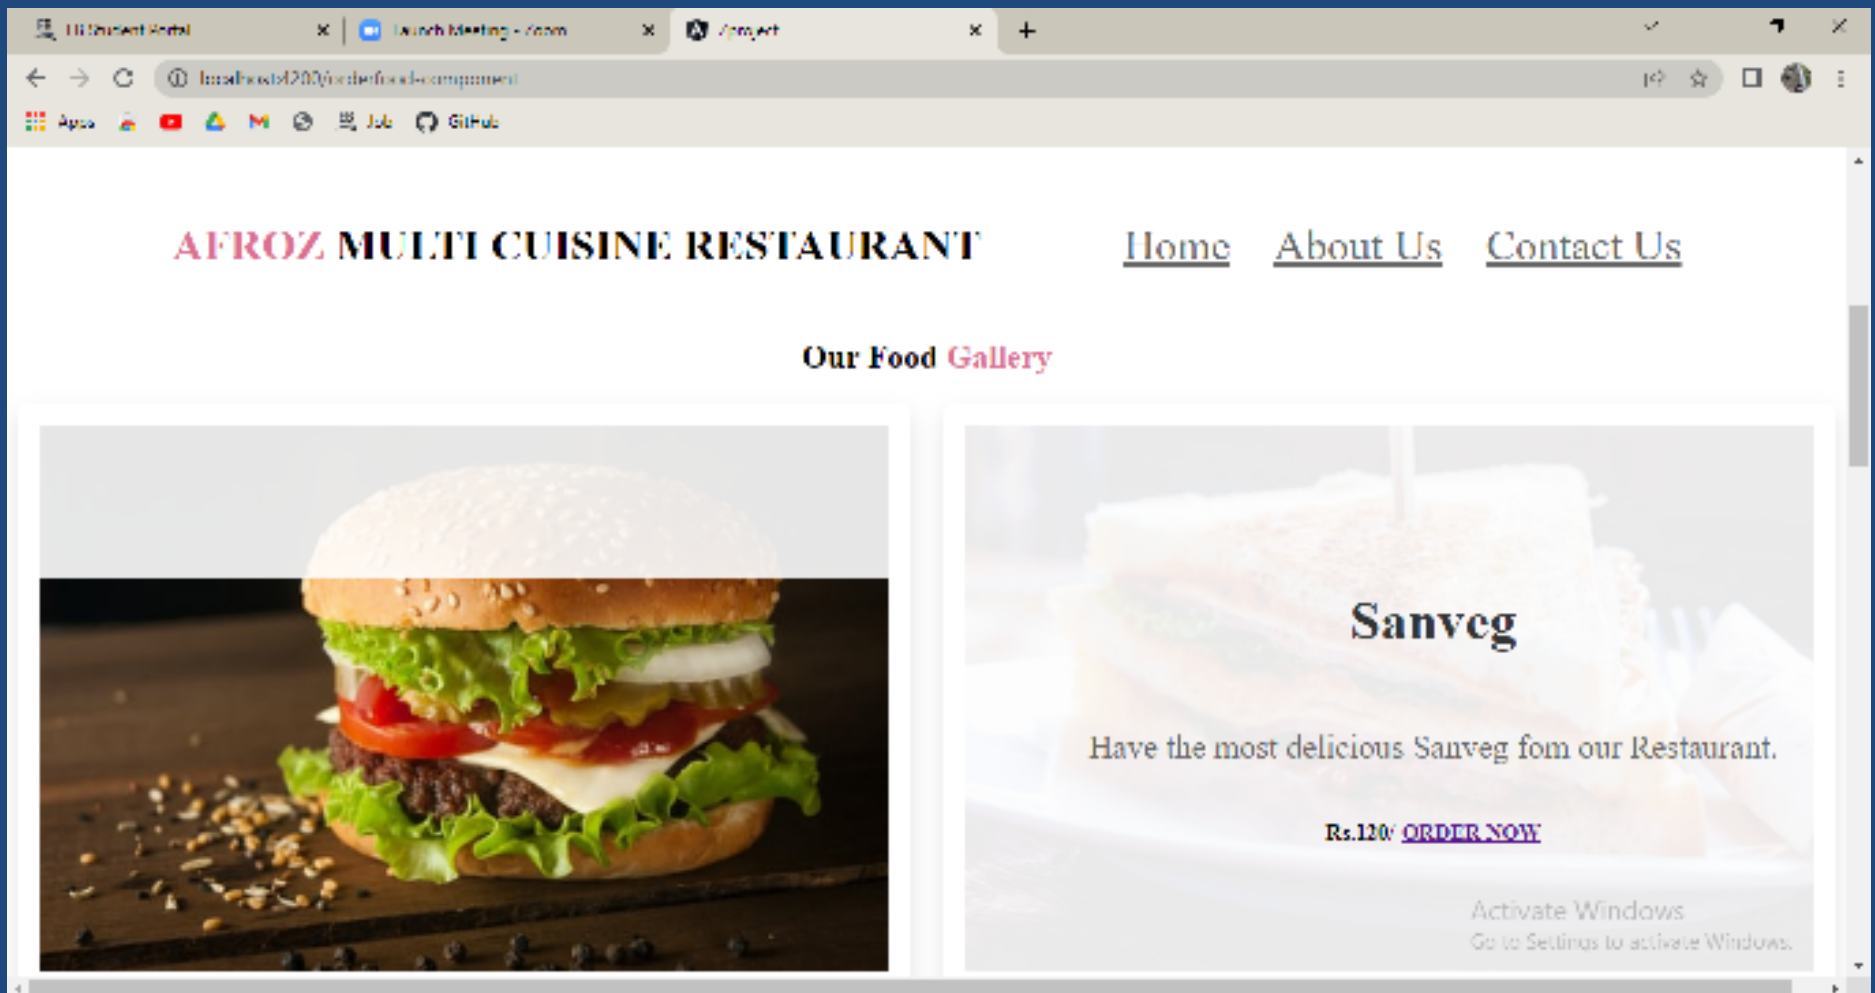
LI Student Portal ×
Launch Meeting - Zoom ×
Project ×
+

localhost:4200/orderfood-component

Apps Job GitHub

AFROZ MULTI CUISINE RESTAURANT

Home About Us Contact Us

Our Food Gallery

Sanveg

Have the most delicious Sanveg fom our Restaurant.

Rs.120/ ORDER NOW

Activate Windows
Go to Settings to activate Windows.